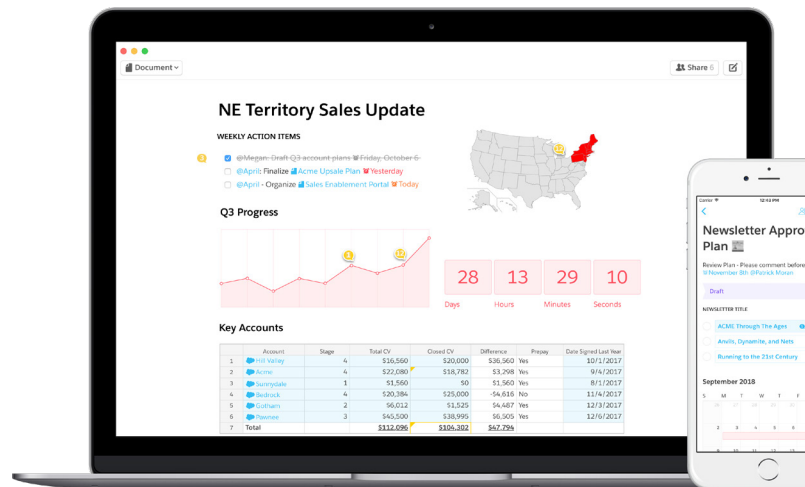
Document

Share 6

NE Territory Sales Update

WEEKLY ACTION ITEMS

3

@Megan: Draft Q3 account plans Friday, October 6

@April: Finalize Acme Upsale Plan Yesterday

@April - Organize Sales Enablement Portal Today

Q3 Progress

| 28 | 13 | 29 | 10 |
|---|---|---|---|
| Days | Hours | Minutes | Seconds |

Key Accounts

| | Account | Stage | Total CV | Closed CV | Difference | Prepay | Date Signed Last Year |
|---|---|---|---|---|---|---|---|
| 1 | Hill Valley | 4 | $16,560 | $20,000 | $36,560 | Yes | 10/1/2017 |
| 2 | Acme | 4 | $22,080 | $18,782 | $3,298 | Yes | 9/4/2017 |
| 3 | Sunnydale | 1 | $1,560 | $0 | $1,560 | Yes | 8/1/2017 |
| 4 | Bedrock | 4 | $20,384 | $25,000 | -$4,616 | No | 11/4/2017 |
| 5 | Gotham | 2 | $6,012 | $1,525 | $4,487 | Yes | 12/3/2017 |
| 6 | Pawnee | 3 | $45,500 | $38,995 | $6,505 | Yes | 12/6/2017 |
| 7 | Total | | $112,096 | $104,302 | $47,794 | | |

Carrier 12:43 PM

Newsletter Appro Plan

Review Plan - Please comment before November 8th @Patrick Moran

Draft

NEWSLETTER TITLE

ACME Through The Ages

Anvils, Dynamite, and Nets

Running to the 21st Century

September 2018

S M T W T F